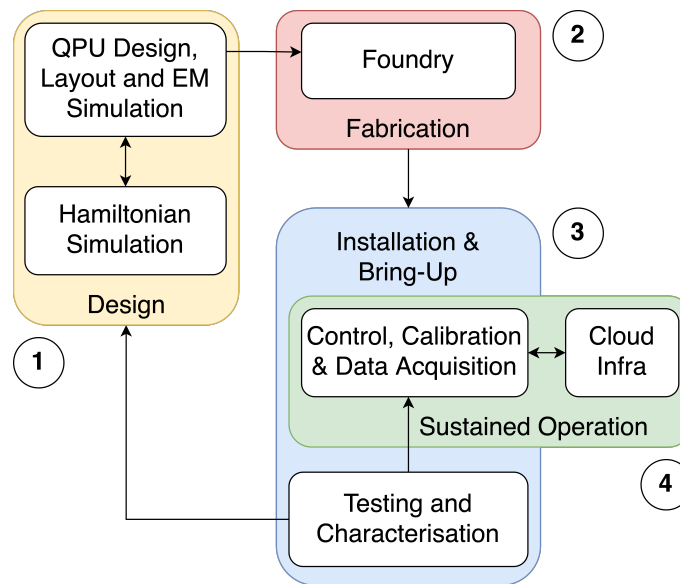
QPU Design, Layout and EM Simulation

Hamiltonian Simulation

Design

1

Foundry

Fabrication

2

Installation & Bring-Up

3

Control, Calibration & Data Acquisition

Cloud Infra

Sustained Operation

4

Testing and Characterisation